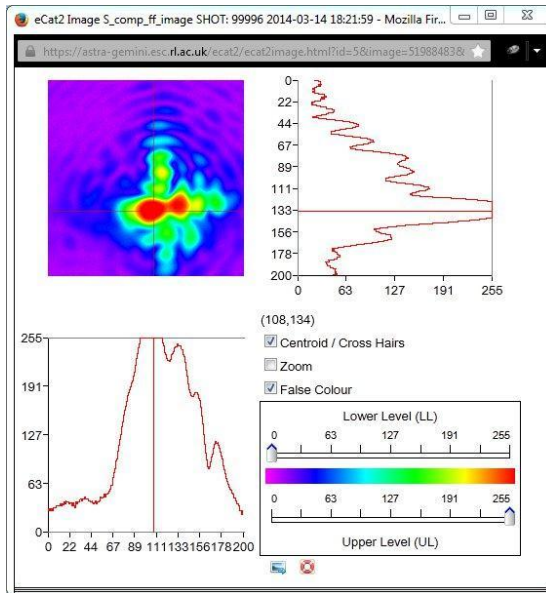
eCat2 Image S_comp_ff_image SHOT: 99996 2014-03-14 18:21:59 - Mozilla Fir...

https://astra-gemini.esc.rl.ac.uk/ecat2/ecat2image.html?id=5&image=51988483&

0
22
44
67
89
111
133
156
178
200
0 63 127 191 255

(108,134)

Centroid / Cross Hairs

Zoom

False Colour

255
191
127
63
0
0 22 44 67 89 111 133 156 178 200

Lower Level (LL)
0 63 127 191 255

0 63 127 191 255
Upper Level (UL)